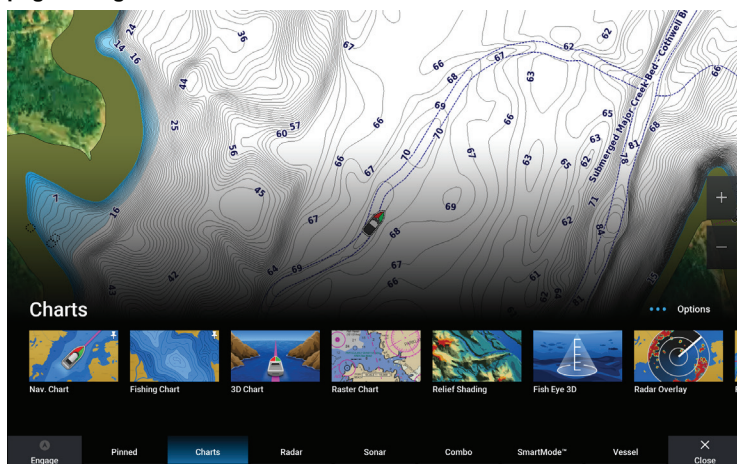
24
36
14
16
44
25
67
66
68
67
62
62
Submerged Major Creek Bed - Cottwell Br
66
63
69
60
57
66
70
66
65
56
67
66
67
63
65
62
63
61
58
68
45
67
69
62
71
64
68
16
67
64
69
42
67
66
61
Charts
Options
Nav. Chart
Fishing Chart
3D Chart
Raster Chart
Relief Shading
Fish Eye 3D
Radar Overlay
Engage
Pinned
Charts
Radar
Sonar
Combo
SmartMode™
Vessel
Close